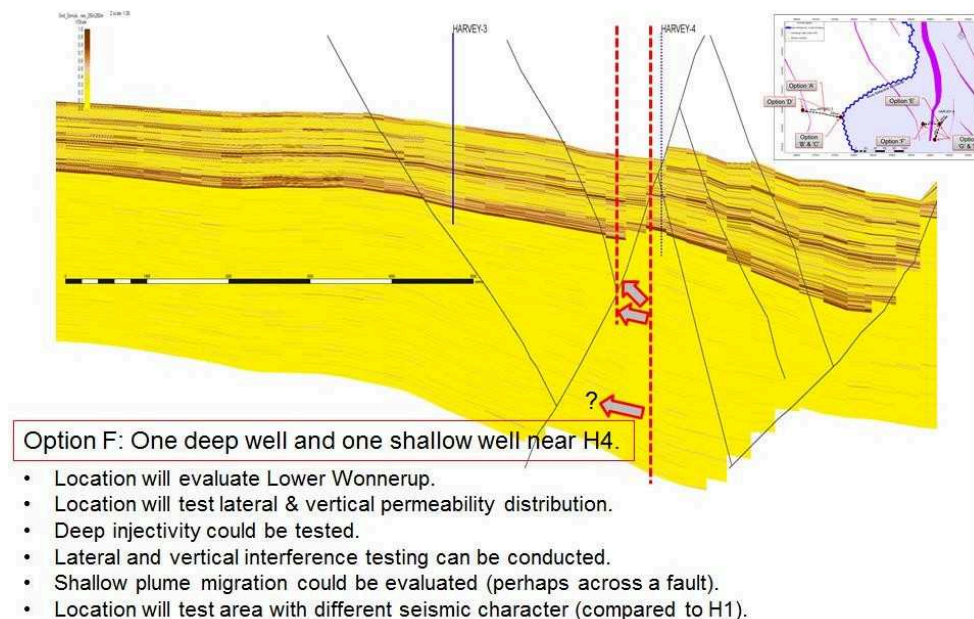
HARVEY-3

HARVEY-4

Option 'A'

Option 'D'

Option 'E'

Option 'B' & 'C'

Option 'F'

Option 'G' &

?

Option F: One deep well and one shallow well near H4.

- Location will evaluate Lower Wonnerup.
- Location will test lateral & vertical permeability distribution.
- Deep injectivity could be tested.
- Lateral and vertical interference testing can be conducted.
- Shallow plume migration could be evaluated (perhaps across a fault).
- Location will test area with different seismic character (compared to H1).